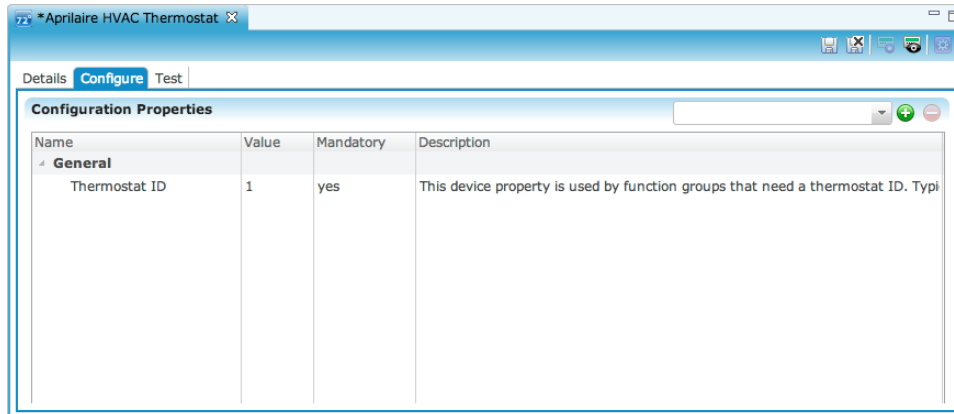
*Aprilaire HVAC Thermostat

Details Configure Test

Configuration Properties

| Name | Value | Mandatory | Description |
|---|---|---|---|
| General | | | |
| Thermostat ID | 1 | yes | This device property is used by function groups that need a thermostat ID. Typi |